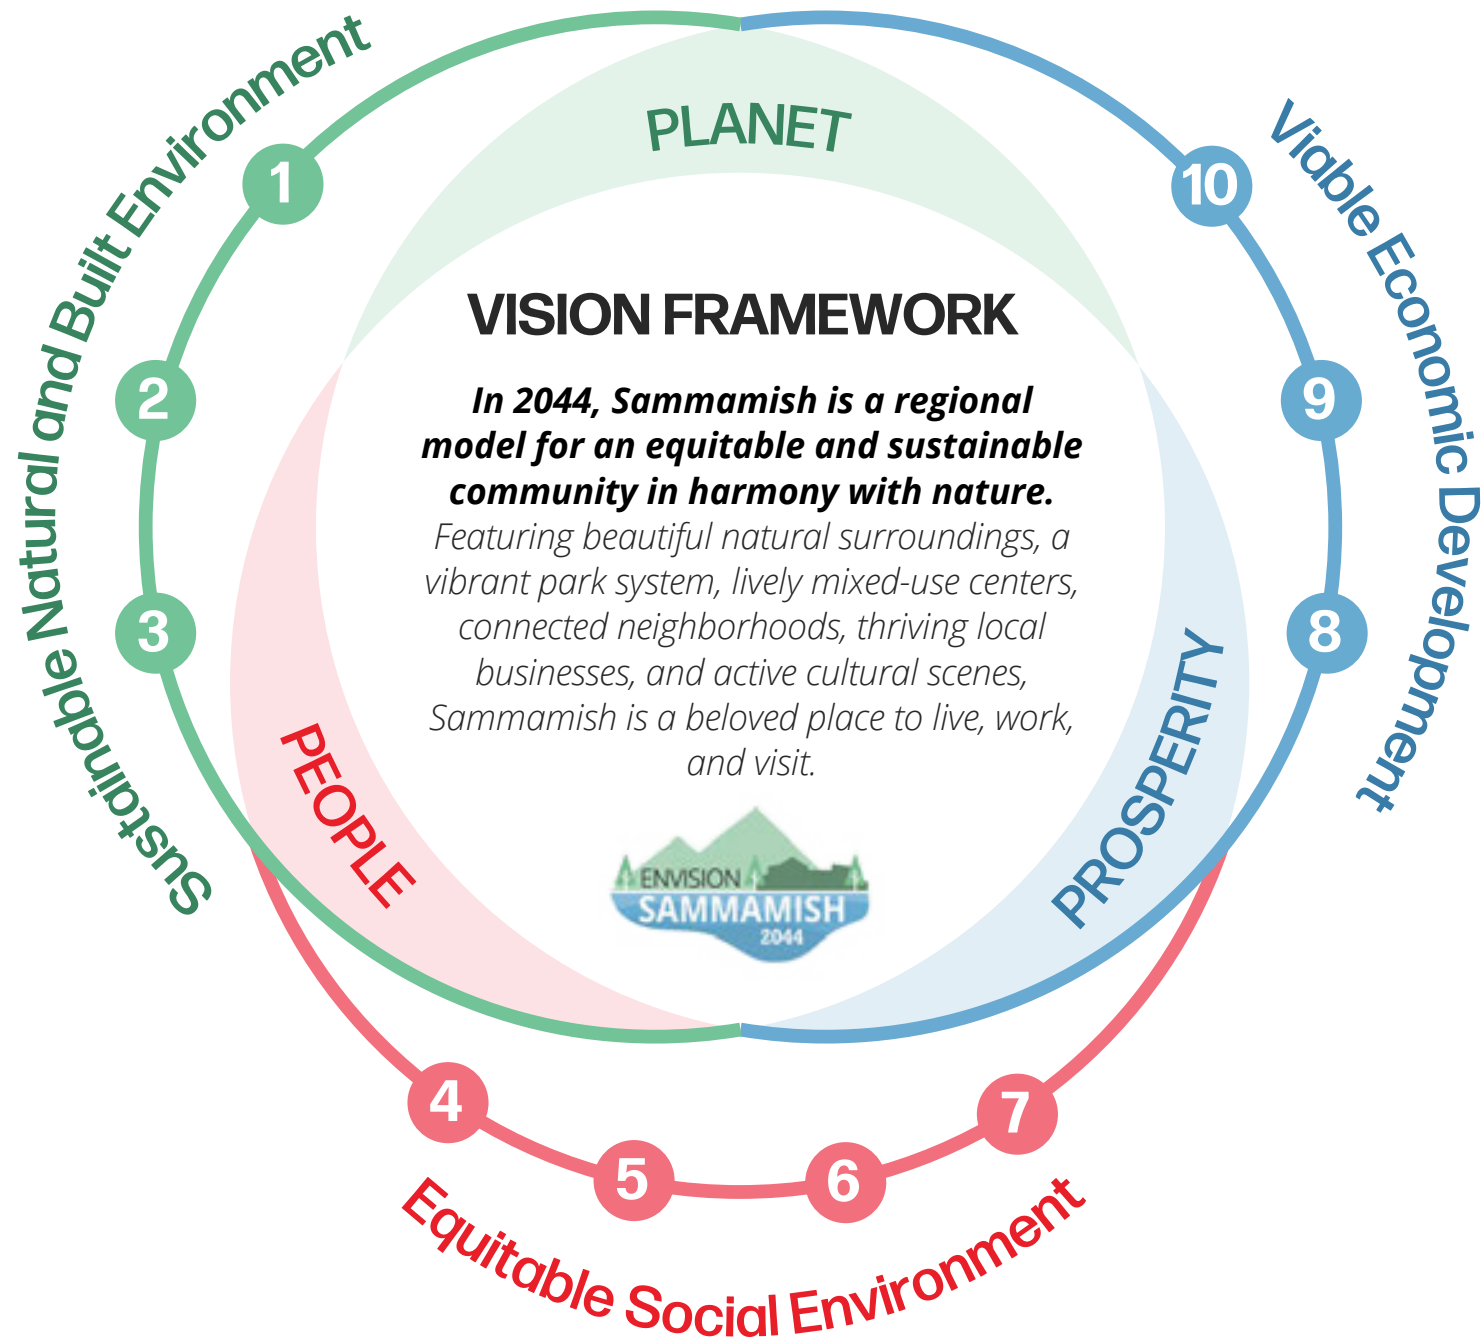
Sustainable Natural and Built Environment

1

2

3

PLANET

VISION FRAMEWORK

In 2044, Sammamish is a regional model for an equitable and sustainable community in harmony with nature. Featuring beautiful natural surroundings, a vibrant park system, lively mixed-use centers, connected neighborhoods, thriving local businesses, and active cultural scenes, Sammamish is a beloved place to live, work, and visit.

ENVISION SAMMAMISH 2044

PEOPLE

PROSPERITY

10

9

8

Viable Economic Development

4

5

6

7

Equitable Social Environment